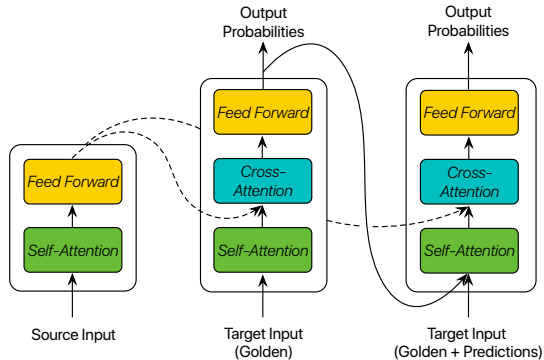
Output Probabilities

Output Probabilities

Feed Forward

Self-Attention

Source Input

Feed Forward

Cross-Attention

Self-Attention

Target Input (Golden)

Feed Forward

Cross-Attention

Self-Attention

Target Input (Golden + Predictions)